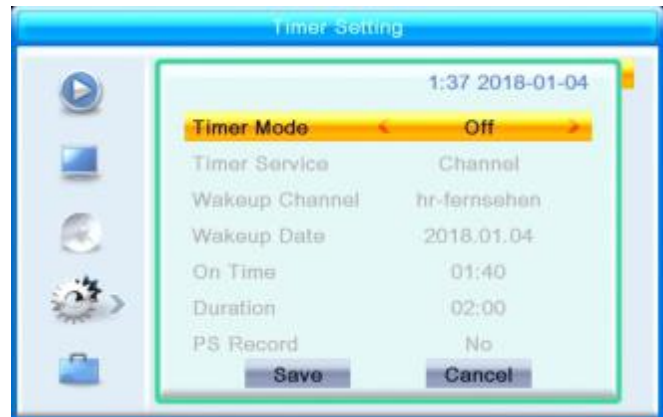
Timer Setting

1:37 2018-01-04

| | |
|---|---|
| Timer Mode | Off |
| Timer Service | Channel |
| Wakeup Channel | hr-fernsehen |
| Wakeup Date | 2018.01.04 |
| On Time | 01:40 |
| Duration | 02:00 |
| PS Record | No |

Save Cancel